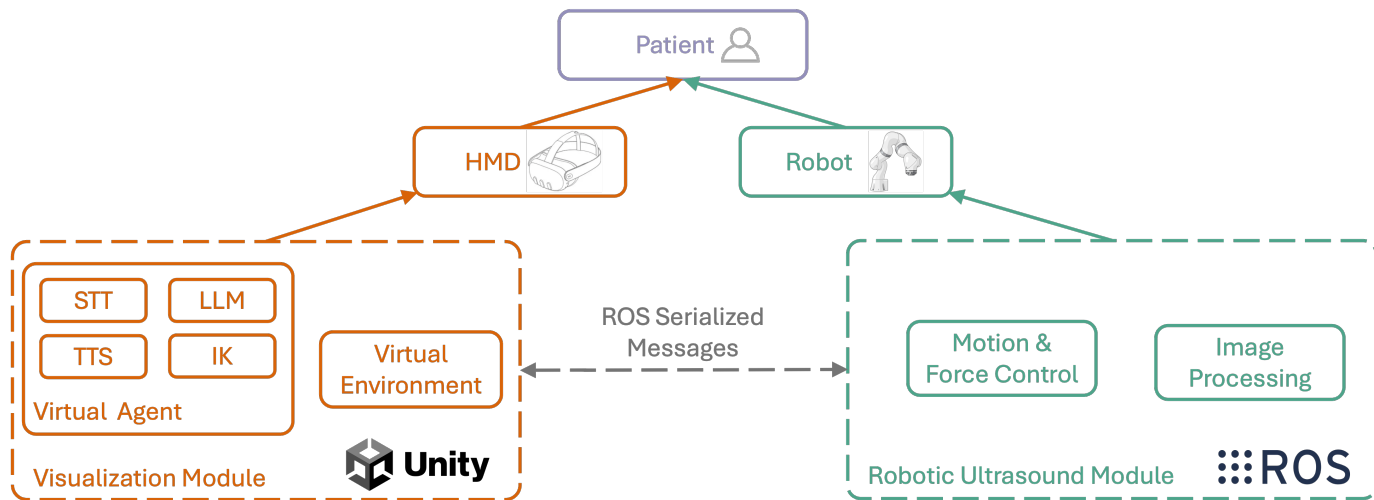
Patient

HMD

Robot

STT

LLM

TTS

IK

Virtual Agent

Virtual Environment

Visualization Module

Unity

ROS Serialized Messages

Motion & Force Control

Image Processing

Robotic Ultrasound Module

ROS